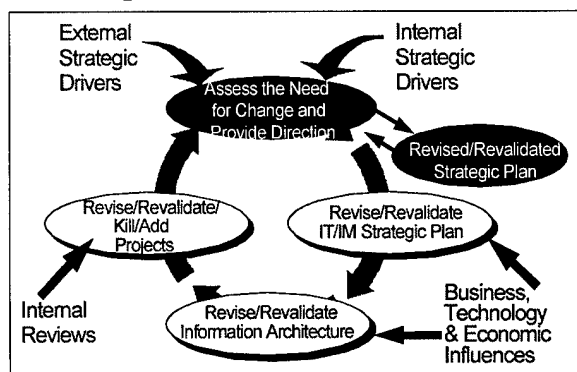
External Strategic Drivers

Internal Strategic Drivers

Assess the Need for Change and Provide Direction

Revised/Revalidated Strategic Plan

Revise/Revalidate IT/IM Strategic Plan

Revise/Revalidate/ Kill/Add Projects

Revise/Revalidate Information Architecture

Internal Reviews

Business, Technology & Economic Influences